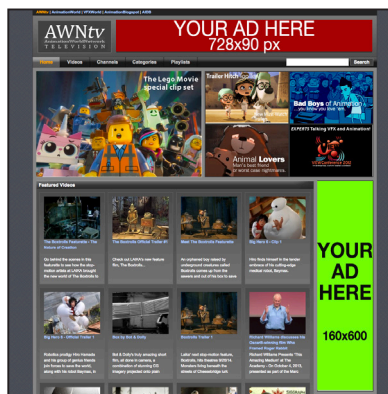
AWNtv | AnimationWorld | VFXWorld | AnimationBlogspot | AIDB

AWNtv
AnimationWorldNetwork
TELEVISION

YOUR AD HERE
728x90 px

Home Videos Channels Categories Playlists Search

The Lego Movie special clip set

Trailer Hitch

Bad Boys of Animation!
...you know you love 'em

EXPERTS Talking VFX and Animation!

Animal Lovers
Man's best friend or worst case nightmare...

Featured Videos

The Boxtrolls Featurette - The Nature of Creation

The Boxtrolls Official Trailer #1

Meet The Boxtrolls Featurette

Big Hero 6 - Clip 1

Big Hero 6 - Official Trailer 1

Box by Bot & Dolly

Boxtrolls Trailer 1

Richard Williams Receives His Oscar

YOUR AD HERE
160x600